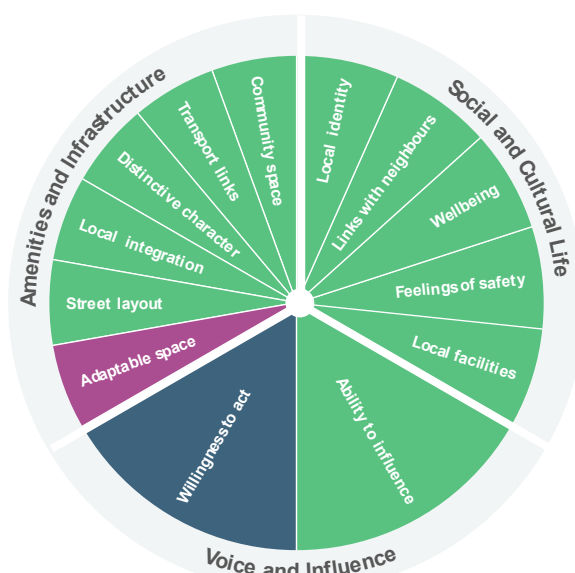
Amenities and Infrastructure

Community space

Transport links

Distinctive character

Local integration

Street layout

Adaptable space

Social and Cultural Life

Local identity

Links with neighbours

Wellbeing

Feelings of safety

Local facilities

Voice and Influence

Willingness to act

Ability to influence